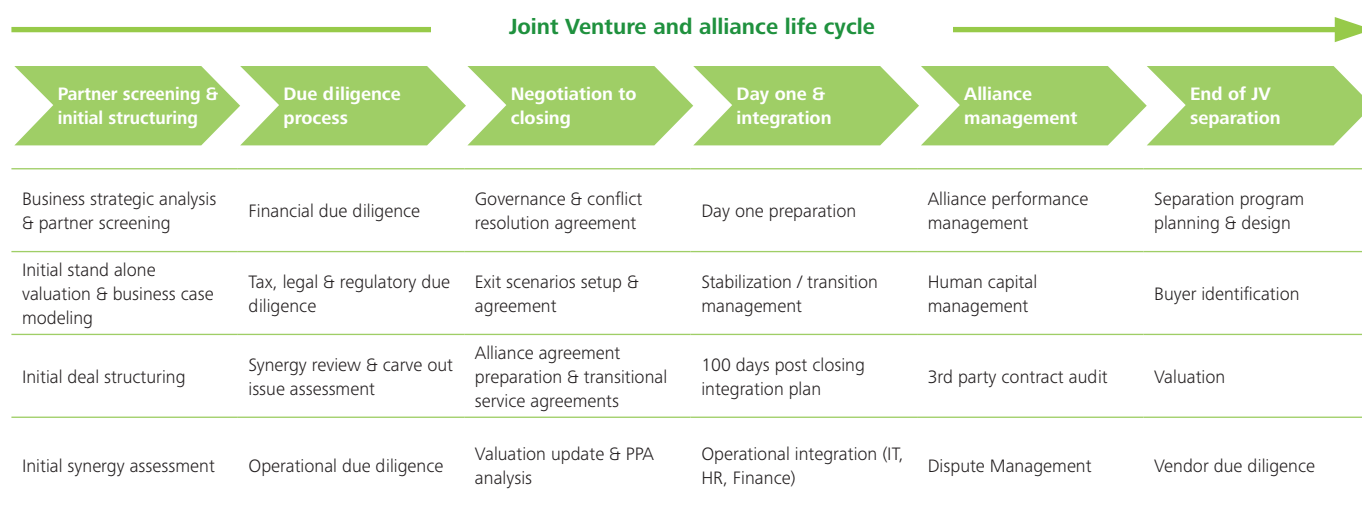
Joint Venture and alliance life cycle

| Partner screening & initial structuring | Due diligence process | Negotiation to closing | Day one & integration | Alliance management | End of JV separation |
|---|---|---|---|---|---|
| Business strategic analysis & partner screening | Financial due diligence | Governance & conflict resolution agreement | Day one preparation | Alliance performance management | Separation program planning & design |
| Initial stand alone valuation & business case modeling | Tax, legal & regulatory due diligence | Exit scenarios setup & agreement | Stabilization / transition management | Human capital management | Buyer identification |
| Initial deal structuring | Synergy review & carve out issue assessment | Alliance agreement preparation & transitional service agreements | 100 days post closing integration plan | 3rd party contract audit | Valuation |
| Initial synergy assessment | Operational due diligence | Valuation update & PPA analysis | Operational integration (IT, HR, Finance) | Dispute Management | Vendor due diligence |